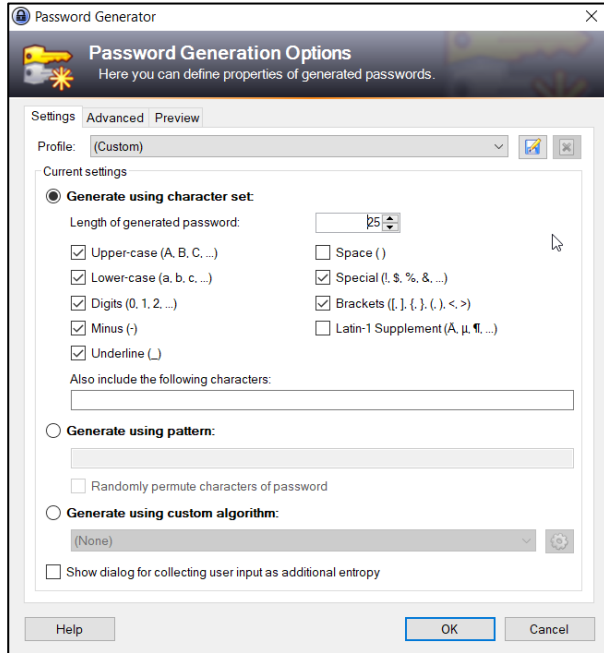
Password Generator

Password Generation Options
Here you can define properties of generated passwords.

Settings | Advanced | Preview

Profile: (Custom)

Current settings

Generate using character set:

Length of generated password: 25

Upper-case (A, B, C, ...)
Lower-case (a, b, c, ...)
Digits (0, 1, 2, ...)
Minus (-)
Underline (_)

Space ( )
Special (!, $, %, &, ...)
Brackets ([, ], {, }, (, ), <, >)
Latin-1 Supplement (Ä, µ, ¶, ...)

Also include the following characters:

Generate using pattern:

Randomly permute characters of password

Generate using custom algorithm:

(None)

Show dialog for collecting user input as additional entropy

Help | OK | Cancel